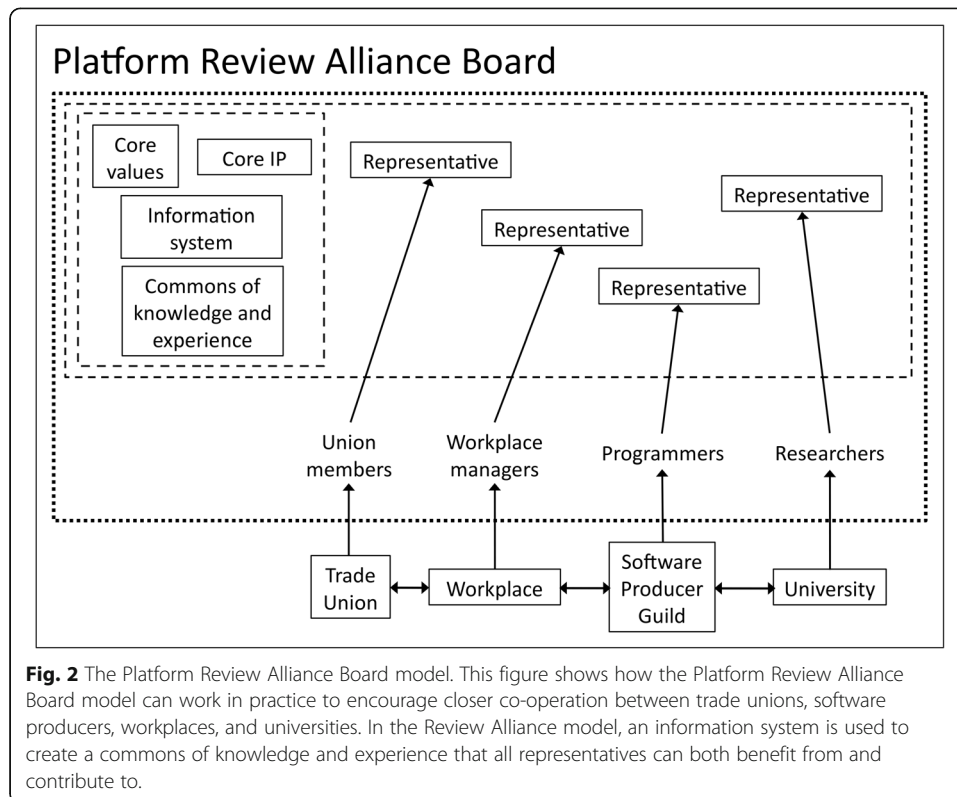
Platform Review Alliance Board

Core values

Core IP

Information system

Commons of knowledge and experience

Representative

Representative

Representative

Representative

Union members

Workplace managers

Programmers

Researchers

Trade Union

Workplace

Software Producer Guild

University

**Fig. 2** The Platform Review Alliance Board model. This figure shows how the Platform Review Alliance Board model can work in practice to encourage closer co-operation between trade unions, software producers, workplaces, and universities. In the Review Alliance model, an information system is used to create a commons of knowledge and experience that all representatives can both benefit from and contribute to.